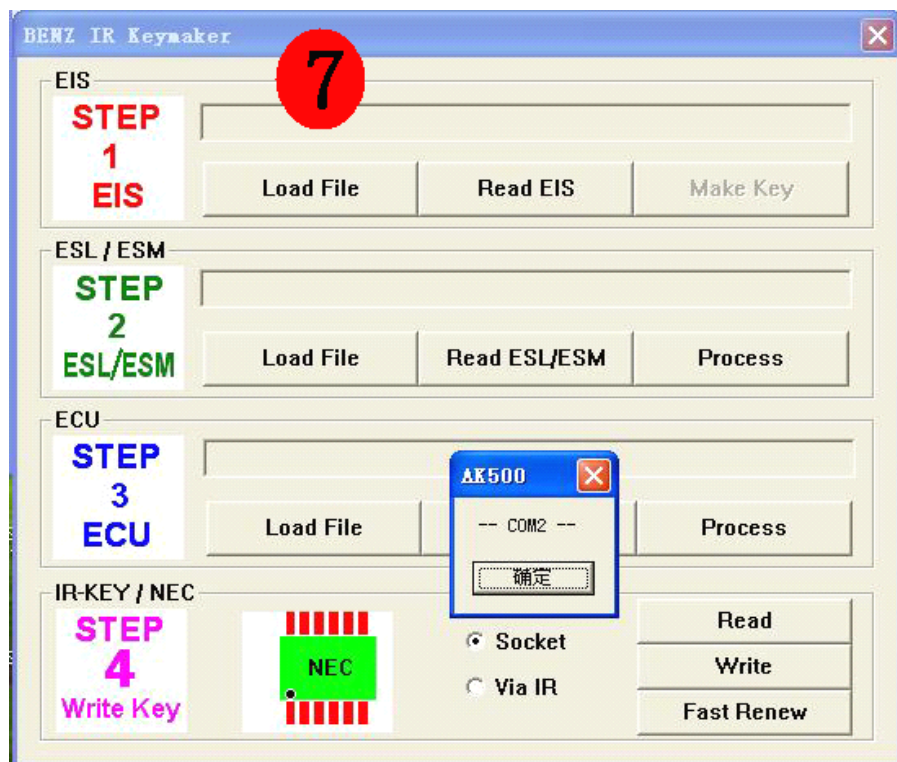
BENZ IR Keymaker

7

EIS

STEP
1
EIS

Load File

Read EIS

Make Key

ESL / ESM

STEP
2
ESL/ESM

Load File

Read ESL/ESM

Process

ECU

STEP
3
ECU

Load File

Process

AK500

-- COM2 --

确定

IR-KEY / NEC

STEP
4
Write Key

NEC

Socket

Via IR

Read

Write

Fast Renew